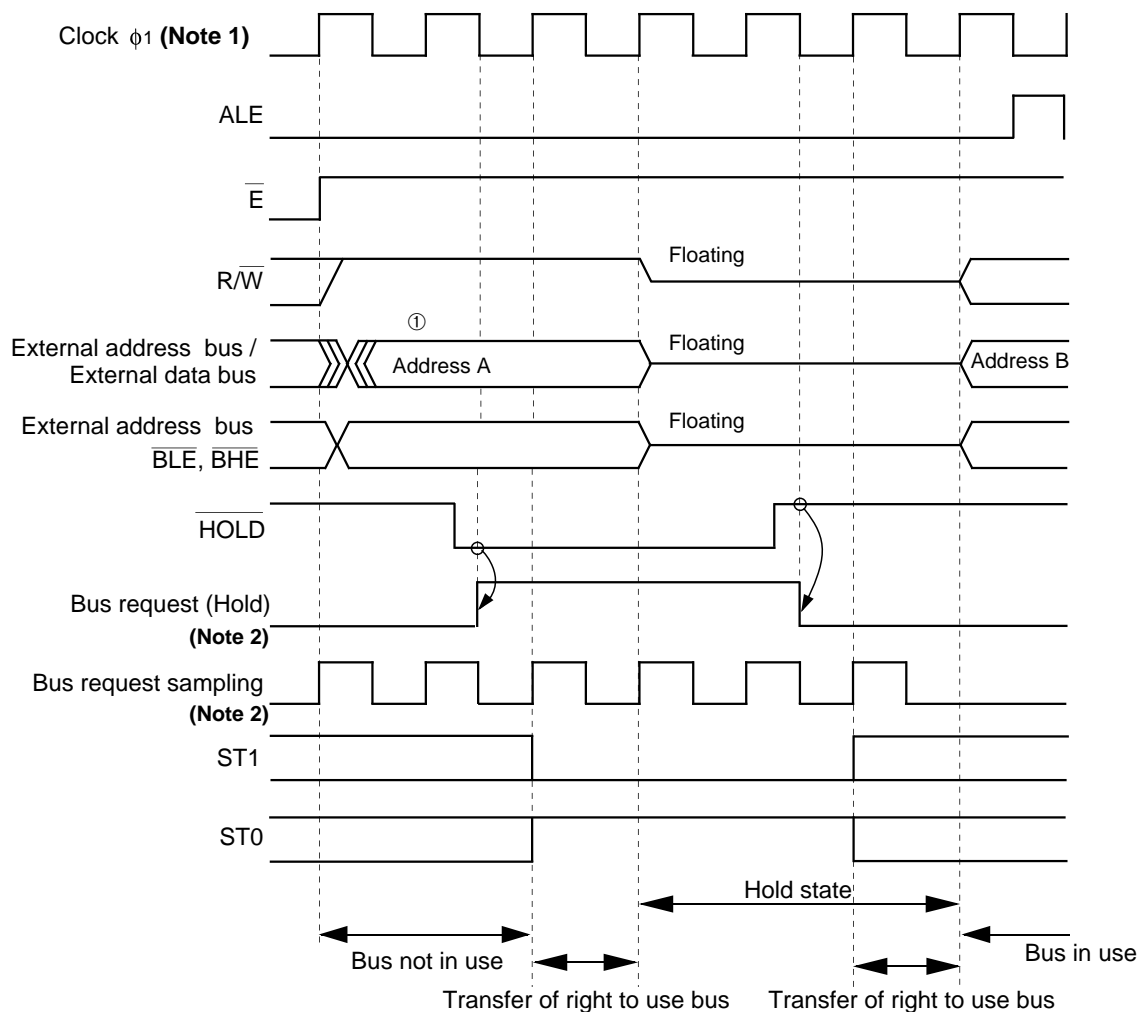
Clock $\phi$1 **(Note 1)**

ALE

$\overline{E}$

R/$\overline{W}$

Floating

①

External address bus / External data bus

Address A

Floating

Address B

External address bus $\overline{BLE}$, $\overline{BHE}$

Floating

$\overline{HOLD}$

Bus request (Hold) **(Note 2)**

Bus request sampling **(Note 2)**

ST1

ST0

Hold state

Bus not in use

Bus in use

Transfer of right to use bus

Transfer of right to use bus